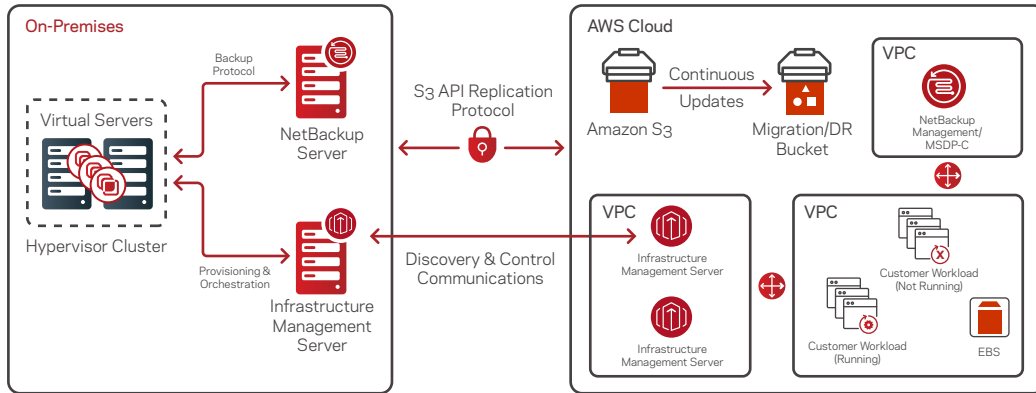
On-Premises

Virtual Servers

Hypervisor Cluster

Backup Protocol

NetBackup Server

Provisioning & Orchestration

Infrastructure Management Server

S3 API Replication Protocol

Discovery & Control Communications

AWS Cloud

Amazon S3

Continuous Updates

Migration/DR Bucket

VPC

NetBackup Management/ MSDP-C

VPC

Infrastructure Management Server

Infrastructure Management Server

VPC

Customer Workload (Not Running)

Customer Workload (Running)

EBS